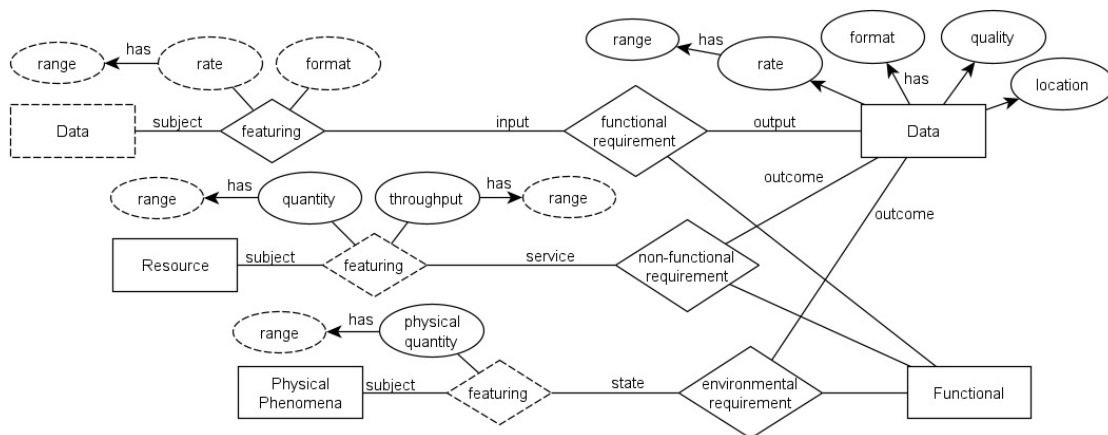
range
has
rate
format
Data
subject
featuring
input
functional requirement
output
Data
range
has
rate
format
has
quality
location
range
has
quantity
throughput
has
range
outcome
outcome
Resource
subject
featuring
service
non-functional requirement
range
has
physical quantity
Physical Phenomena
subject
featuring
state
environmental requirement
Functional